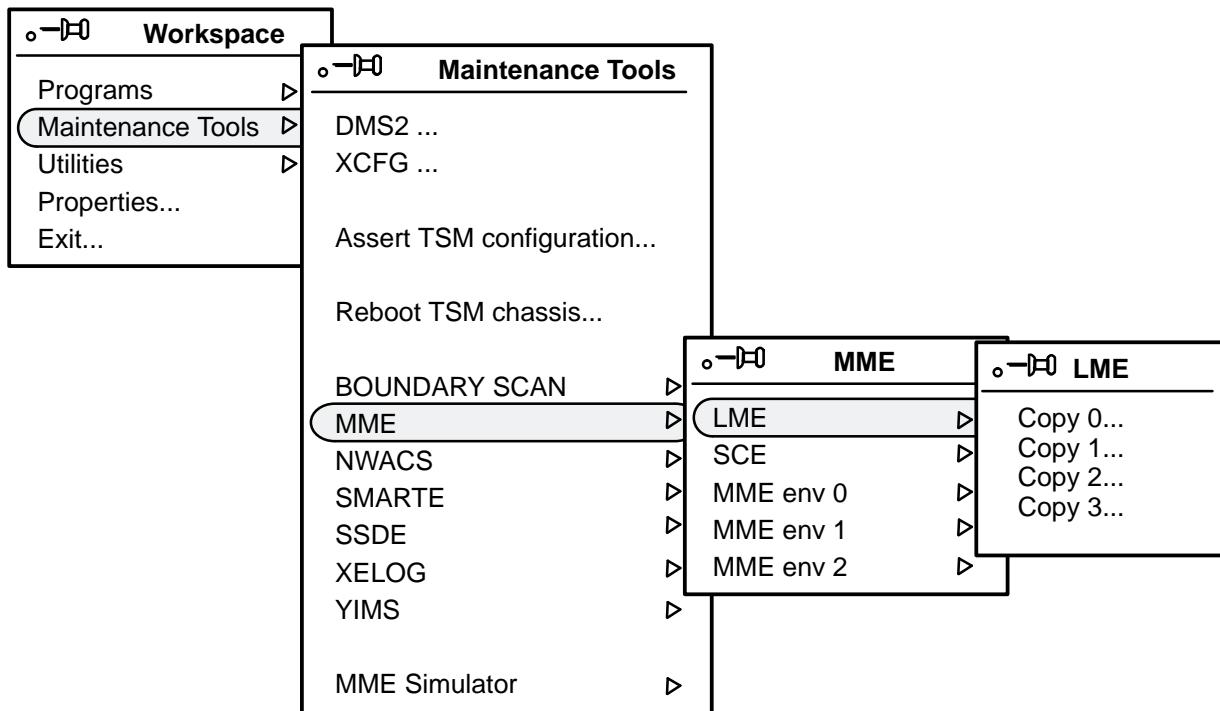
Workspace

Programs
Maintenance Tools
Utilities
Properties...
Exit...

Maintenance Tools

DMS2 ...
XCFG ...

Assert TSM configuration...

Reboot TSM chassis...

BOUNDARY SCAN
MME
NWACS
SMARTE
SSDE
XELOG
YIMS

MME Simulator

MME

LME
SCE
MME env 0
MME env 1
MME env 2

LME

Copy 0...
Copy 1...
Copy 2...
Copy 3...